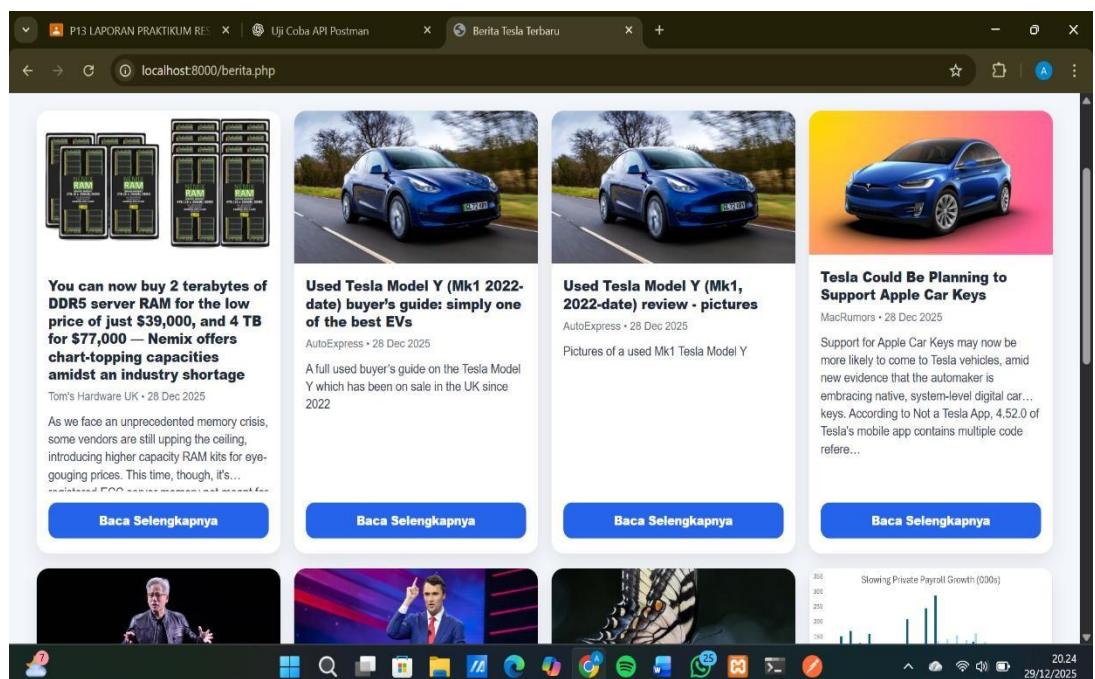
P13 LAPORAN PRAKTIKUM RE ×
Uji Coba API Postman ×
Berita Tesla Terbaru ×
+

localhost:8000/berita.php

NEMIX RAM

You can now buy 2 terabytes of DDR5 server RAM for the low price of just $39,000, and 4 TB for $77,000 — Nemix offers chart-topping capacities amidst an industry shortage

Tom's Hardware UK • 28 Dec 2025

As we face an unprecedented memory crisis, some vendors are still upping the ceiling, introducing higher capacity RAM kits for eye-gouging prices. This time, though, it's…

Baca Selengkapnya

Used Tesla Model Y (Mk1 2022-date) buyer's guide: simply one of the best EVs

AutoExpress • 28 Dec 2025

A full used buyer's guide on the Tesla Model Y which has been on sale in the UK since 2022

Baca Selengkapnya

Used Tesla Model Y (Mk1, 2022-date) review - pictures

AutoExpress • 28 Dec 2025

Pictures of a used Mk1 Tesla Model Y

Baca Selengkapnya

Tesla Could Be Planning to Support Apple Car Keys

MacRumors • 28 Dec 2025

Support for Apple Car Keys may now be more likely to come to Tesla vehicles, amid new evidence that the automaker is embracing native, system-level digital car… keys. According to Not a Tesla App, 4.52.0 of Tesla's mobile app contains multiple code refere…

Baca Selengkapnya

Slowing Private Payroll Growth (000s)

350
300
250
200
150

7
25

20.24
29/12/2025